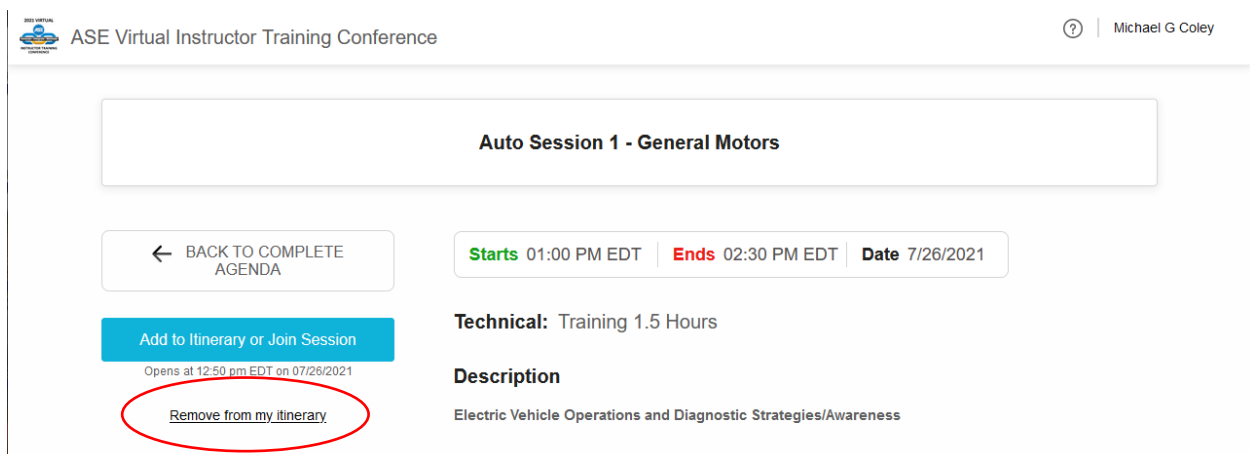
2021 VIRTUAL
INSTRUCTOR TRAINING CONFERENCE

ASE Virtual Instructor Training Conference

?

Michael G Coley

Auto Session 1 - General Motors

← BACK TO COMPLETE AGENDA

Starts 01:00 PM EDT | Ends 02:30 PM EDT | Date 7/26/2021

Add to Itinerary or Join Session

Opens at 12:50 pm EDT on 07/26/2021

Remove from my itinerary

Technical: Training 1.5 Hours

Description

Electric Vehicle Operations and Diagnostic Strategies/Awareness